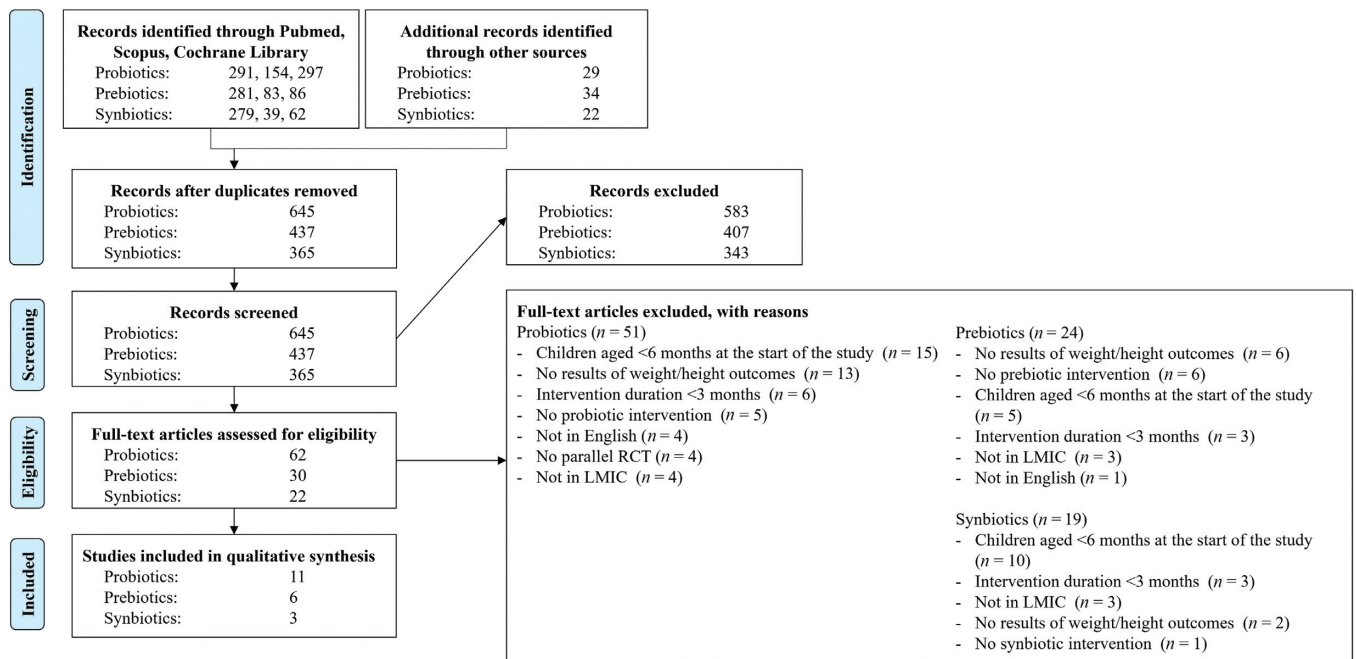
Identification

Records identified through Pubmed, Scopus, Cochrane Library
Probiotics: 291, 154, 297
Prebiotics: 281, 83, 86
Synbiotics: 279, 39, 62

Additional records identified through other sources
Probiotics: 29
Prebiotics: 34
Synbiotics: 22

Records after duplicates removed
Probiotics: 645
Prebiotics: 437
Synbiotics: 365

Records excluded
Probiotics: 583
Prebiotics: 407
Synbiotics: 343

Screening

Records screened
Probiotics: 645
Prebiotics: 437
Synbiotics: 365

Full-text articles excluded, with reasons
Probiotics ($n = 51$)
- Children aged <6 months at the start of the study ($n = 15$)
- No results of weight/height outcomes ($n = 13$)
- Intervention duration <3 months ($n = 6$)
- No probiotic intervention ($n = 5$)
- Not in English ($n = 4$)
- No parallel RCT ($n = 4$)
- Not in LMIC ($n = 4$)

Prebiotics ($n = 24$)
- No results of weight/height outcomes ($n = 6$)
- No prebiotic intervention ($n = 6$)
- Children aged <6 months at the start of the study ($n = 5$)
- Intervention duration <3 months ($n = 3$)
- Not in LMIC ($n = 3$)
- Not in English ($n = 1$)

Synbiotics ($n = 19$)
- Children aged <6 months at the start of the study ($n = 10$)
- Intervention duration <3 months ($n = 3$)
- Not in LMIC ($n = 3$)
- No results of weight/height outcomes ($n = 2$)
- No synbiotic intervention ($n = 1$)

Eligibility

Full-text articles assessed for eligibility
Probiotics: 62
Prebiotics: 30
Synbiotics: 22

Included

Studies included in qualitative synthesis
Probiotics: 11
Prebiotics: 6
Synbiotics: 3